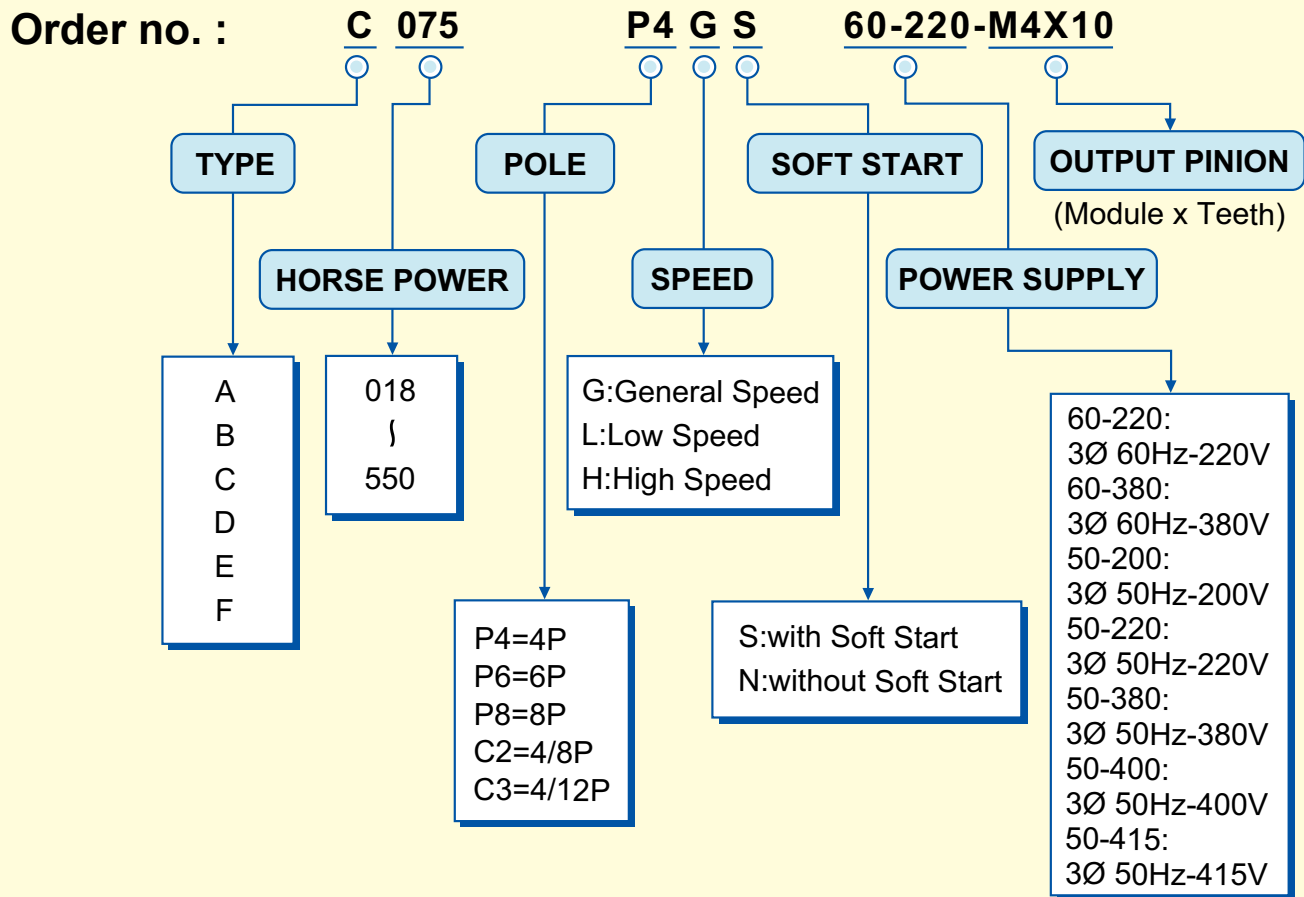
Order no. : C 075 P4 G S 60-220-M4X10

TYPE

HORSE POWER

POLE

SPEED

SOFT START

OUTPUT PINION
(Module x Teeth)

POWER SUPPLY

A
B
C
D
E
F

018
∫
550

G:General Speed
L:Low Speed
H:High Speed

P4=4P
P6=6P
P8=8P
C2=4/8P
C3=4/12P

S:with Soft Start
N:without Soft Start

60-220:
3Ø 60Hz-220V
60-380:
3Ø 60Hz-380V
50-200:
3Ø 50Hz-200V
50-220:
3Ø 50Hz-220V
50-380:
3Ø 50Hz-380V
50-400:
3Ø 50Hz-400V
50-415:
3Ø 50Hz-415V